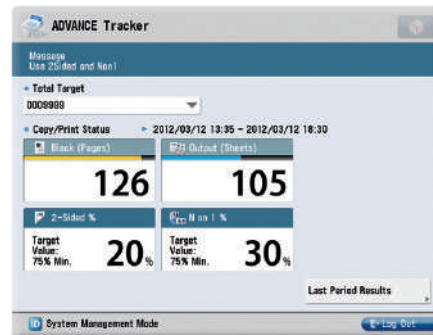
ADVANCE Tracker

Message
Use 2Sided and Non1

• Total Target
0009999

• Copy/Print Status
▸ 2012/03/12 13:35 - 2012/03/12 18:30

Black (Pages)
126

Output (Sheets)
105

2-Sided %
Target Value: 75% Min.
20%

N on 1 %
Target Value: 75% Min.
30%

Last Period Results

System Management Mode

Log Out